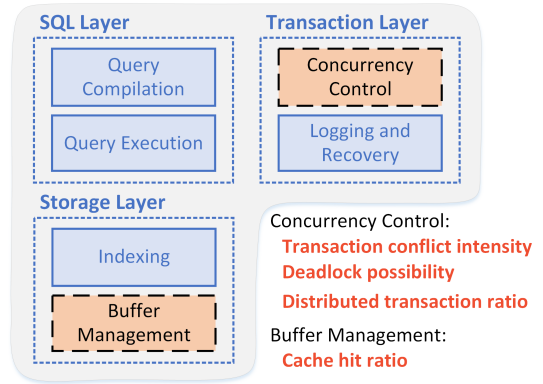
SQL Layer

Query Compilation

Query Execution

Transaction Layer

Concurrency Control

Logging and Recovery

Storage Layer

Indexing

Buffer Management

Concurrency Control:
Transaction conflict intensity
Deadlock possibility
Distributed transaction ratio

Buffer Management:
Cache hit ratio